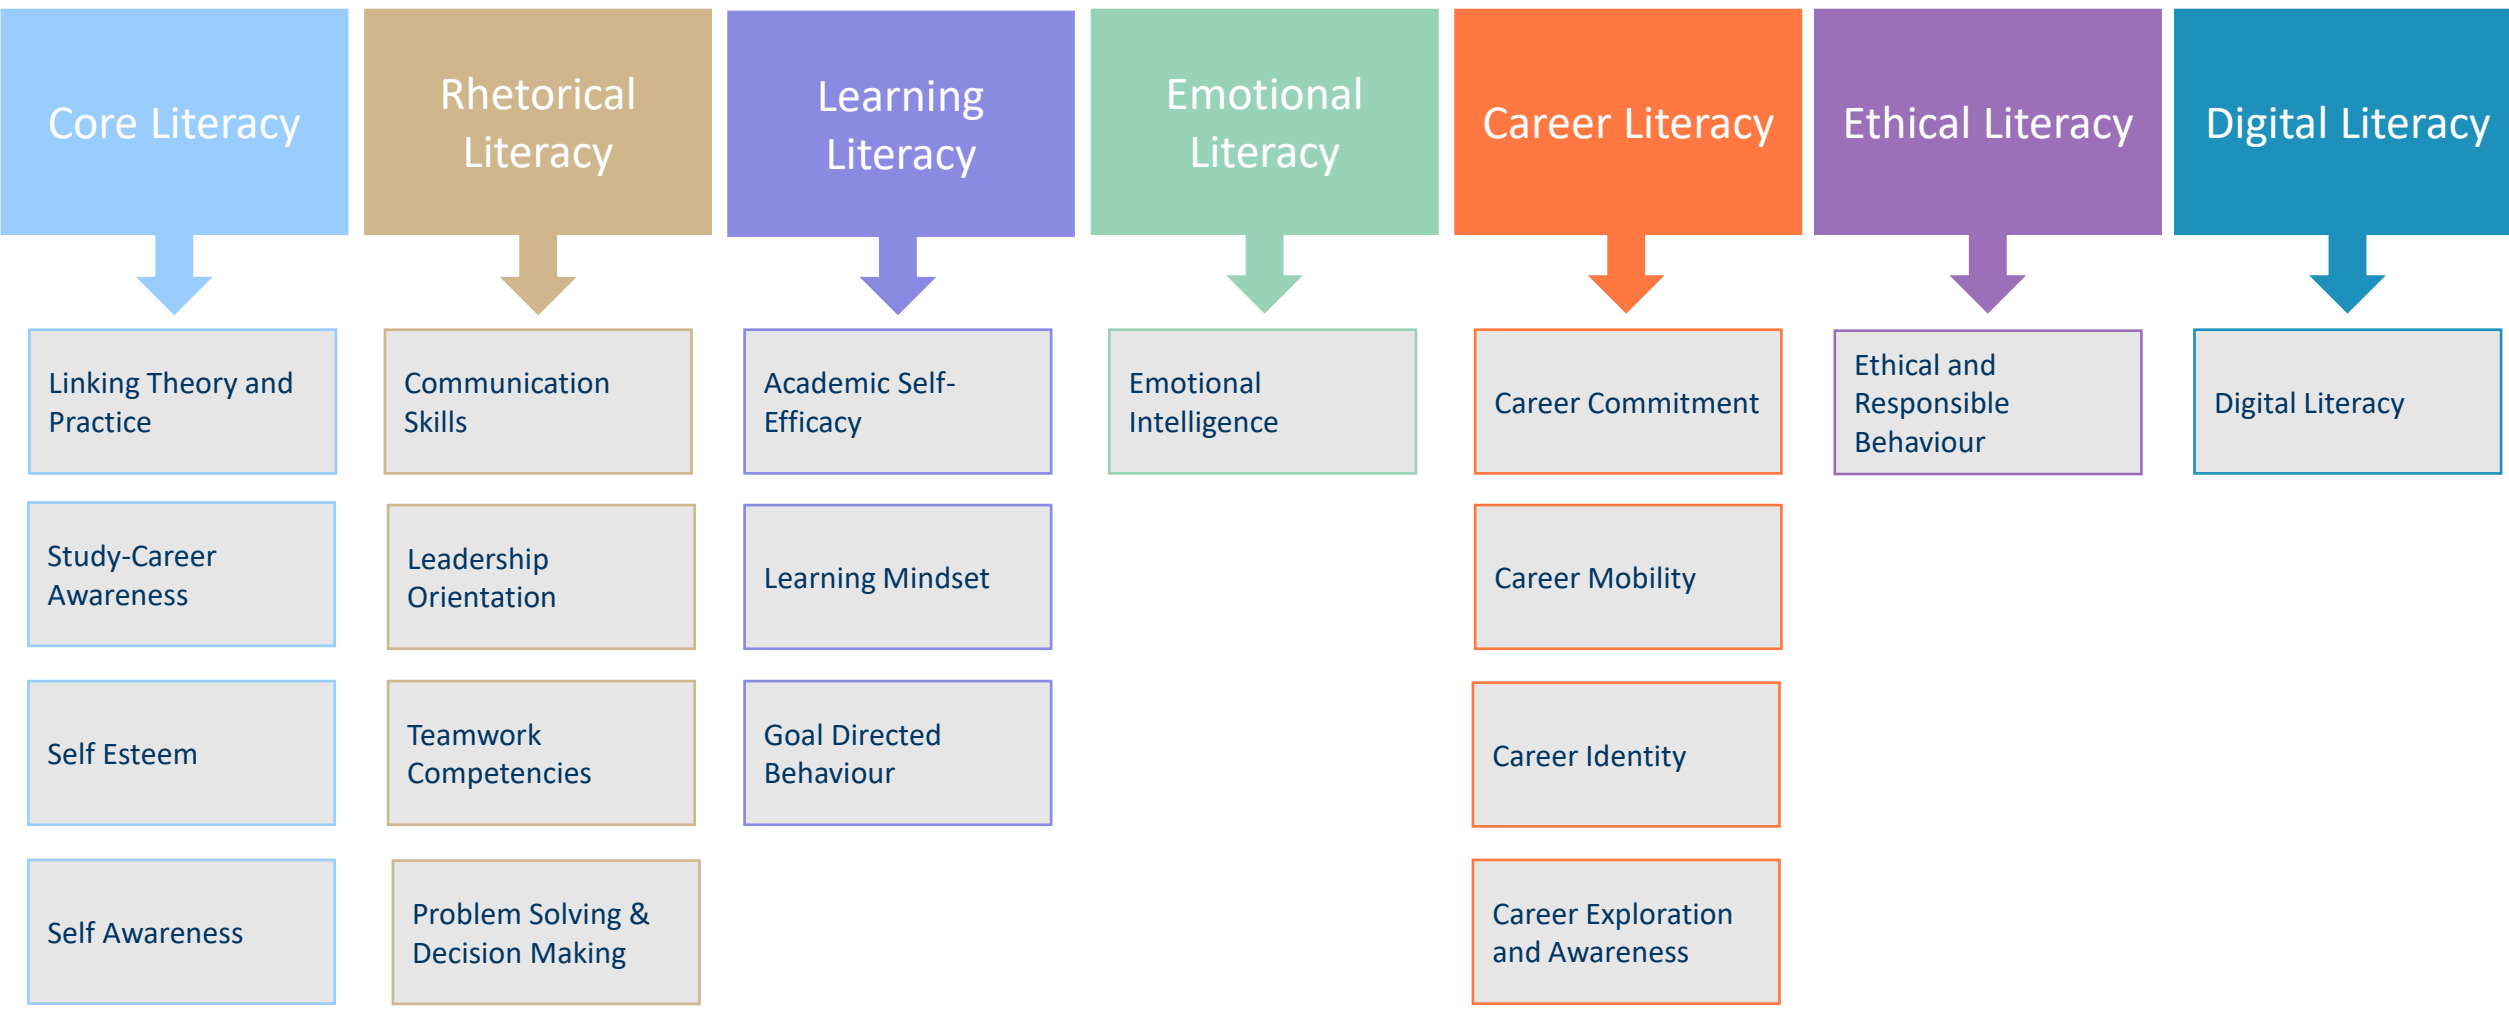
Core Literacy

Linking Theory and Practice

Study-Career Awareness

Self Esteem

Self Awareness

Rhetorical Literacy

Communication Skills

Leadership Orientation

Teamwork Competencies

Problem Solving & Decision Making

Learning Literacy

Academic Self-Efficacy

Learning Mindset

Goal Directed Behaviour

Emotional Literacy

Emotional Intelligence

Career Literacy

Career Commitment

Career Mobility

Career Identity

Career Exploration and Awareness

Ethical Literacy

Ethical and Responsible Behaviour

Digital Literacy

Digital Literacy